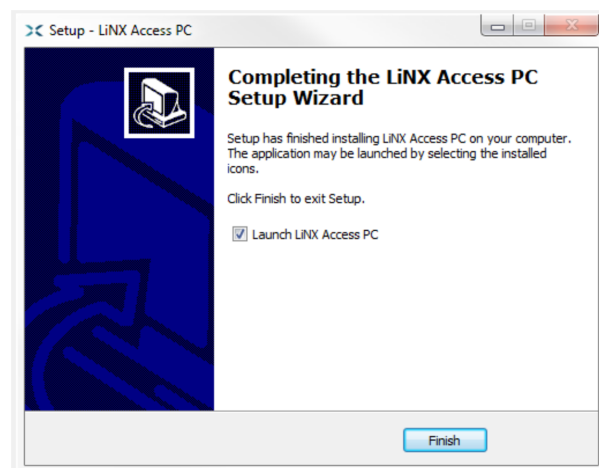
Setup - LiNX Access PC

Completing the LiNX Access PC Setup Wizard

Setup has finished installing LiNX Access PC on your computer. The application may be launched by selecting the installed icons.

Click Finish to exit Setup.

Launch LiNX Access PC

Finish